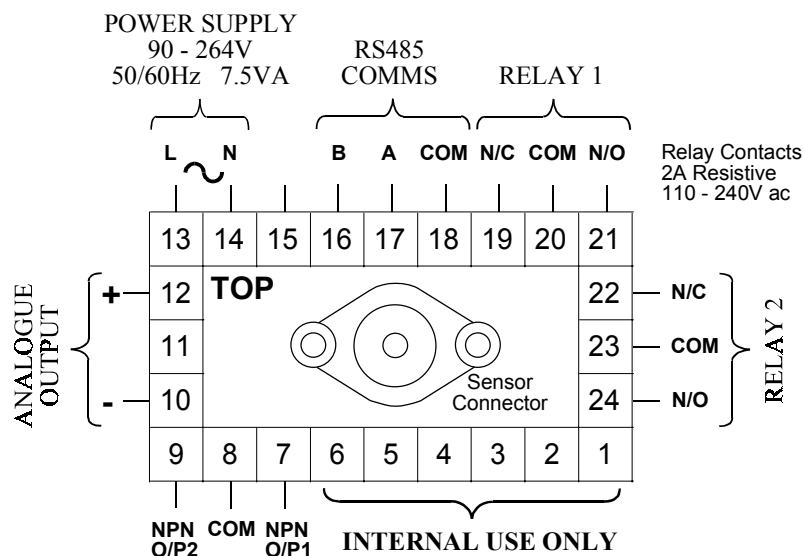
POWER SUPPLY
90 - 264V
50/60Hz 7.5VA

RS485
COMMS

RELAY 1

L ~ N

B A COM N/C COM N/O

Relay Contacts
2A Resistive
110 - 240V ac

13 14 15 16 17 18 19 20 21

ANALOGUE
OUTPUT

+ 12
11
- 10

TOP

Sensor
Connector

22 N/C
23 COM
24 N/O

RELAY 2

9 8 7 6 5 4 3 2 1

NPN
O/P2

COM

NPN
O/P1

INTERNAL USE ONLY